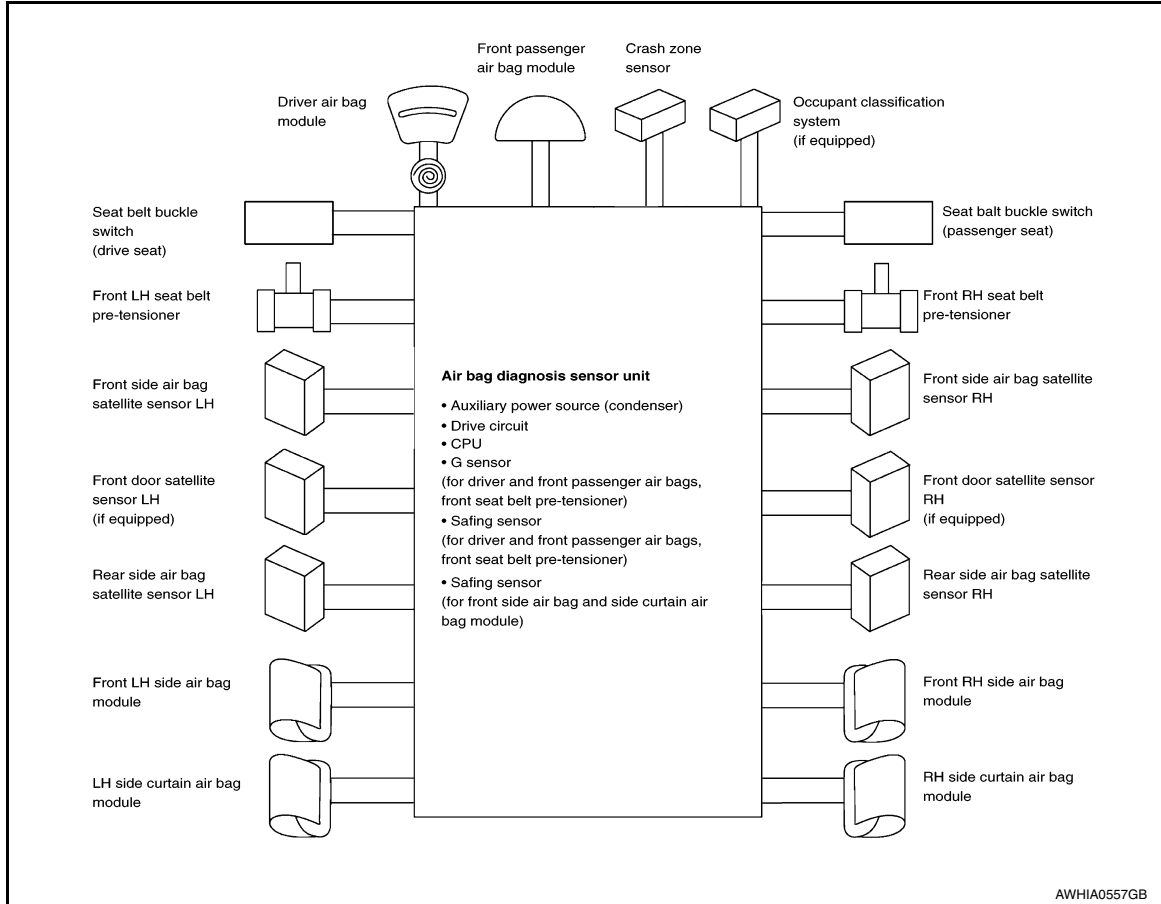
Front passenger air bag module

Crash zone sensor

Driver air bag module

Occupant classification system (if equipped)

Seat belt buckle switch (drive seat)

Seat balt buckle switch (passenger seat)

Front LH seat belt pre-tensioner

Front RH seat belt pre-tensioner

Front side air bag satellite sensor LH

Air bag diagnosis sensor unit
• Auxiliary power source (condenser)
• Drive circuit
• CPU
• G sensor
(for driver and front passenger air bags, front seat belt pre-tensioner)
• Safing sensor
(for driver and front passenger air bags, front seat belt pre-tensioner)
• Safing sensor
(for front side air bag and side curtain air bag module)

Front side air bag satellite sensor RH

Front door satellite sensor LH (if equipped)

Front door satellite sensor RH (if equipped)

Rear side air bag satellite sensor LH

Rear side air bag satellite sensor RH

Front LH side air bag module

Front RH side air bag module

LH side curtain air bag module

RH side curtain air bag module

AWHIA0557GB